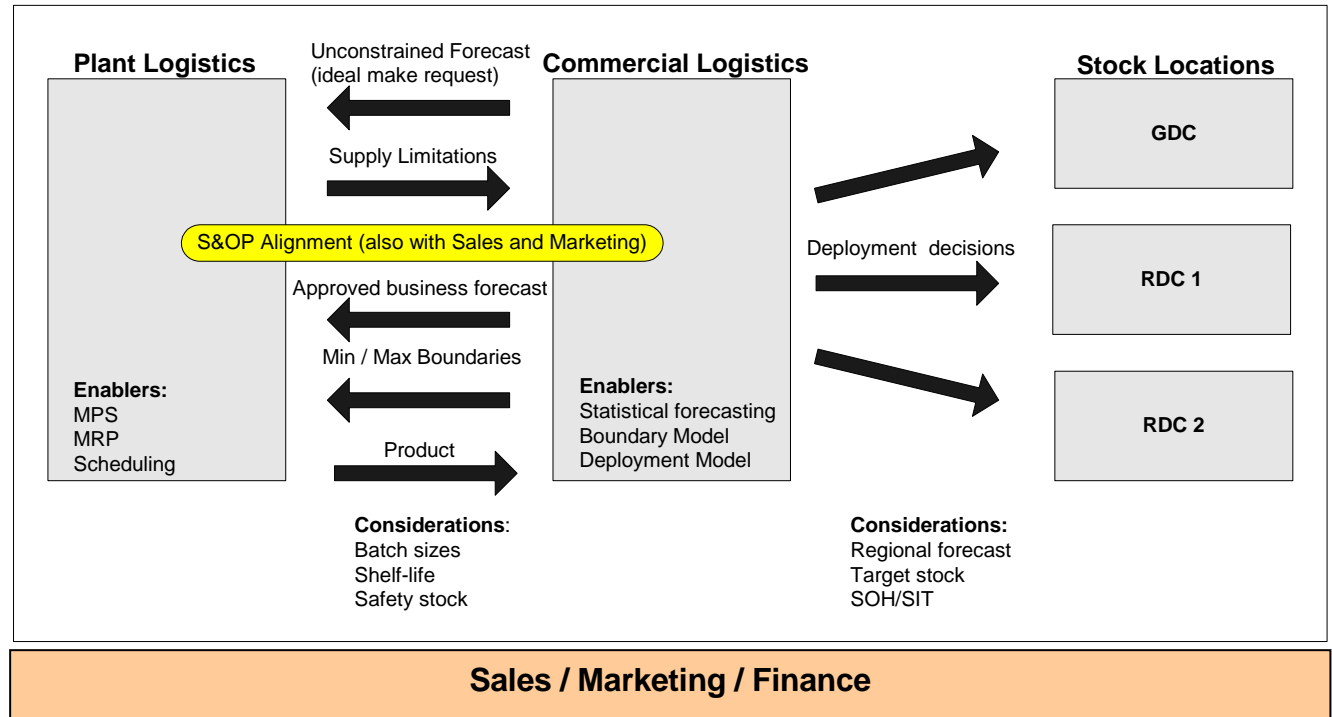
Plant Logistics

Unconstrained Forecast (ideal make request)

Commercial Logistics

Stock Locations

GDC

Supply Limitations

S&OP Alignment (also with Sales and Marketing)

Deployment decisions

RDC 1

Approved business forecast

Min / Max Boundaries

Enablers:
MPS
MRP
Scheduling

Enablers:
Statistical forecasting
Boundary Model
Deployment Model

RDC 2

Product

Considerations:
Batch sizes
Shelf-life
Safety stock

Considerations:
Regional forecast
Target stock
SOH/SIT

Sales / Marketing / Finance